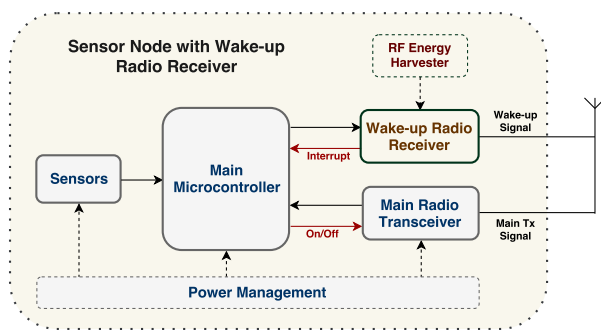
Sensor Node with Wake-up Radio Receiver

RF Energy Harvester

Wake-up Signal

Wake-up Radio Receiver

Interrupt

Sensors

Main Microcontroller

Main Radio Transceiver

Main Tx Signal

On/Off

Power Management